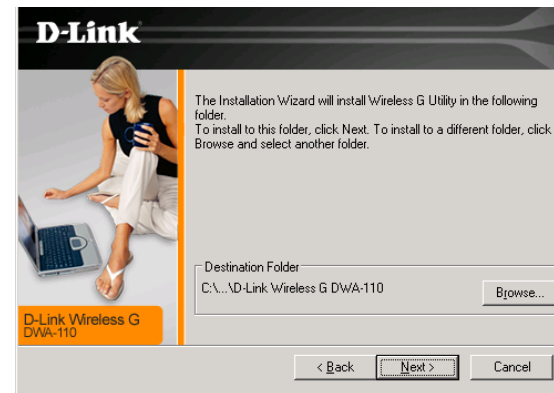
D-Link

The Installation Wizard will install Wireless G Utility in the following folder.
To install to this folder, click Next. To install to a different folder, click Browse and select another folder.

Destination Folder
C:\...\D-Link Wireless G DWA-110

Browse...

D-Link Wireless G
DWA-110

< Back

Next >

Cancel